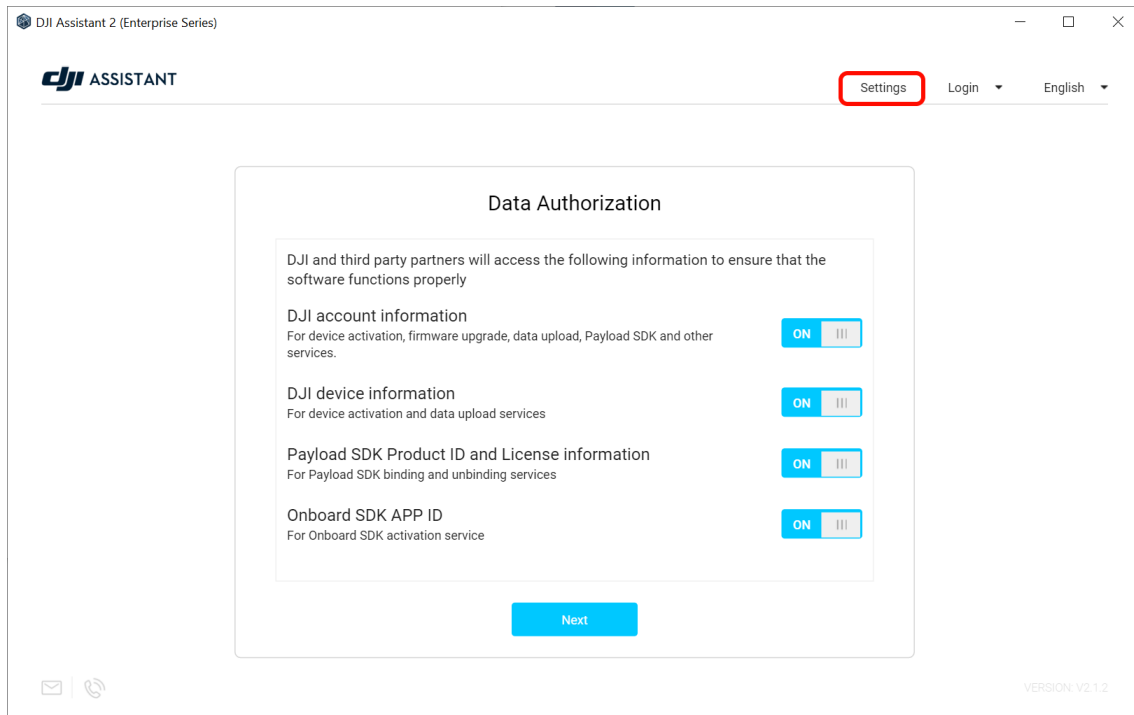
DJI Assistant 2 (Enterprise Series)

dji ASSISTANT

Settings Login English

Data Authorization

DJI and third party partners will access the following information to ensure that the software functions properly

DJI account information
For device activation, firmware upgrade, data upload, Payload SDK and other services.
ON

DJI device information
For device activation and data upload services
ON

Payload SDK Product ID and License information
For Payload SDK binding and unbinding services
ON

Onboard SDK APP ID
For Onboard SDK activation service
ON

Next

VERSION: V2.1.2